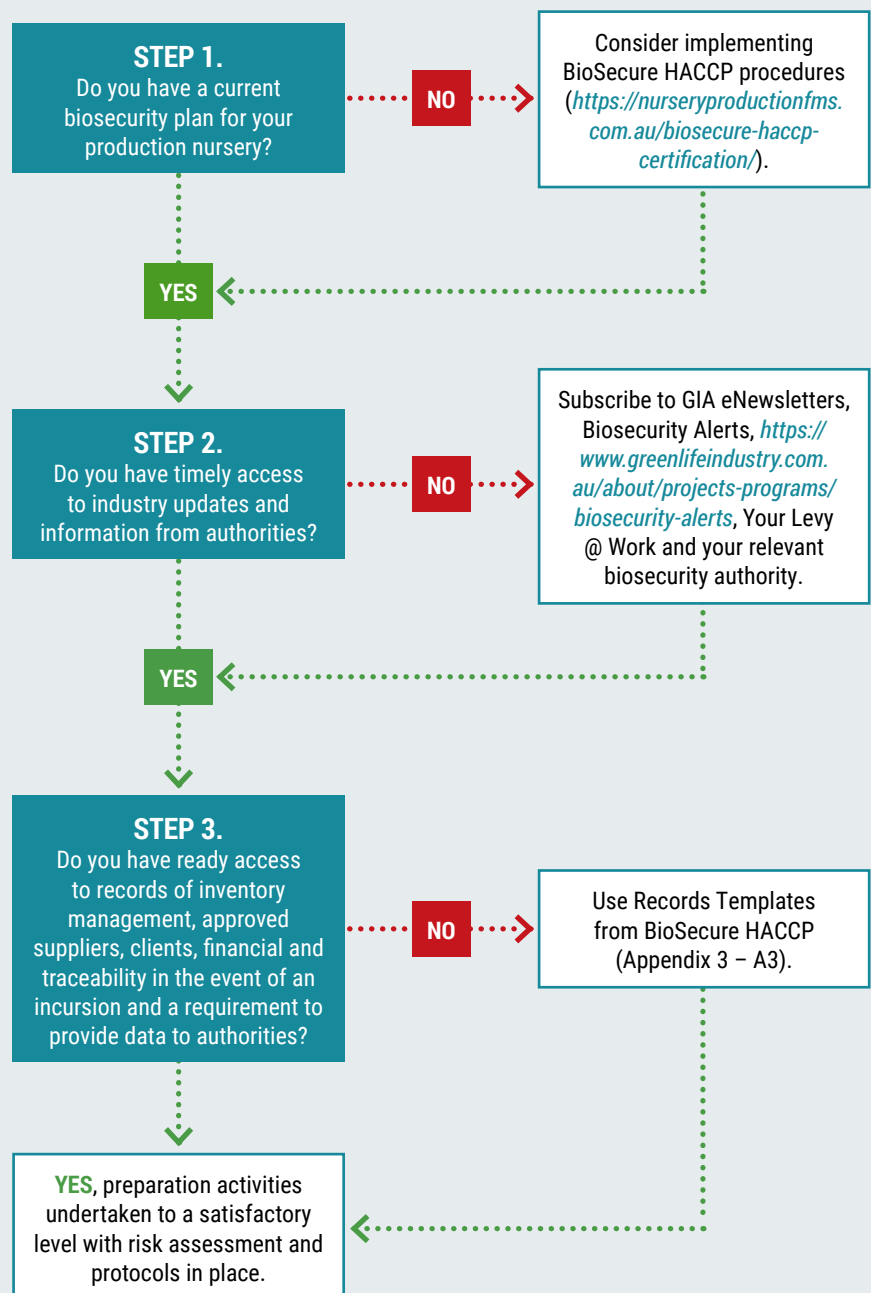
STEP 1.
Do you have a current biosecurity plan for your production nursery?

NO

Consider implementing BioSecure HACCP procedures (https://nurseryproductionfms.com.au/biosecure-haccp-certification/).

YES

STEP 2.
Do you have timely access to industry updates and information from authorities?

NO

Subscribe to GIA eNewsletters, Biosecurity Alerts, https://www.greenlifeindustry.com.au/about/projects-programs/biosecurity-alerts, Your Levy @ Work and your relevant biosecurity authority.

YES

STEP 3.
Do you have ready access to records of inventory management, approved suppliers, clients, financial and traceability in the event of an incursion and a requirement to provide data to authorities?

NO

Use Records Templates from BioSecure HACCP (Appendix 3 – A3).

YES, preparation activities undertaken to a satisfactory level with risk assessment and protocols in place.